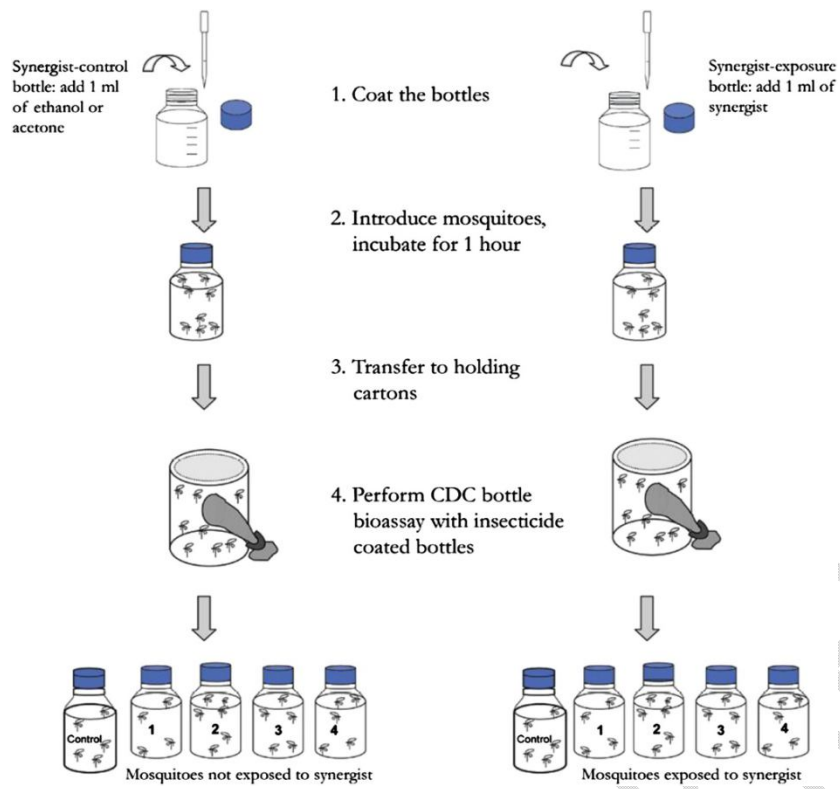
Synergist-control bottle: add 1 ml of ethanol or acetone

1. Coat the bottles

Synergist-exposure bottle: add 1 ml of synergist

2. Introduce mosquitoes, incubate for 1 hour

3. Transfer to holding cartons

4. Perform CDC bottle bioassay with insecticide coated bottles

Control 1 2 3 4

Mosquitoes not exposed to synergist

Control 1 2 3 4

Mosquitoes exposed to synergist